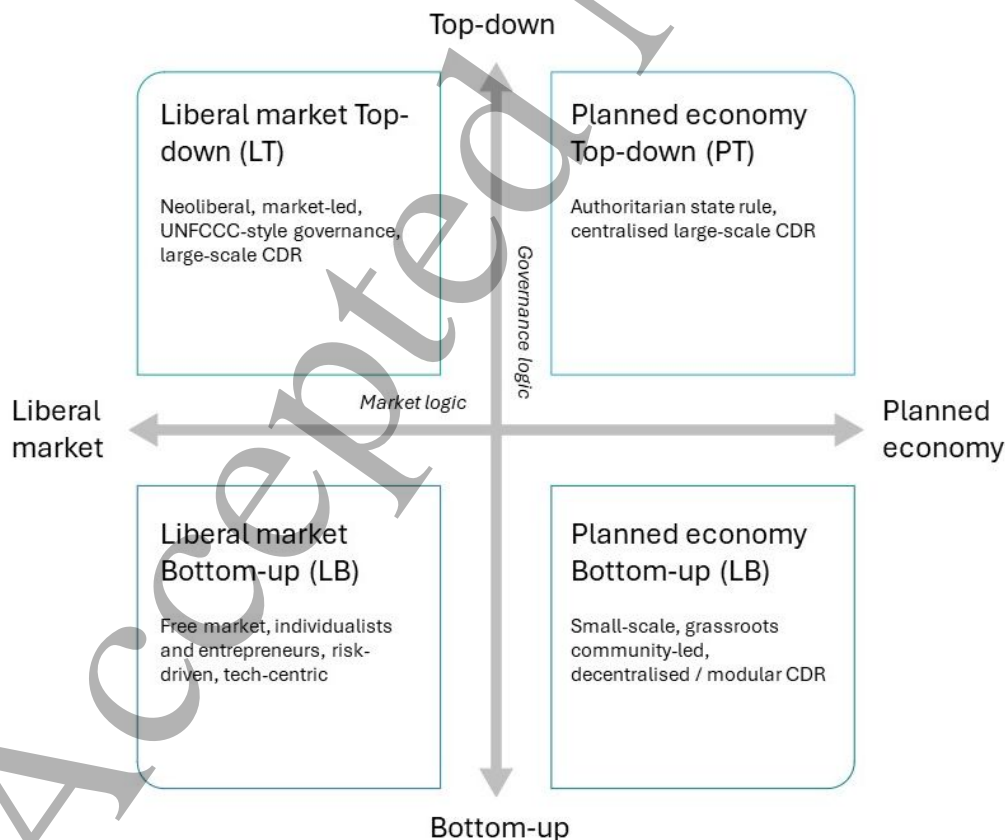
Top-down

Liberal market Top-down (LT)

Neoliberal, market-led, UNFCCC-style governance, large-scale CDR

Planned economy Top-down (PT)

Authoritarian state rule, centralised large-scale CDR

Governance logic

Liberal market

Market logic

Planned economy

Liberal market Bottom-up (LB)

Free market, individualists and entrepreneurs, risk-driven, tech-centric

Planned economy Bottom-up (LB)

Small-scale, grassroots community-led, decentralised / modular CDR

Bottom-up

Accepted